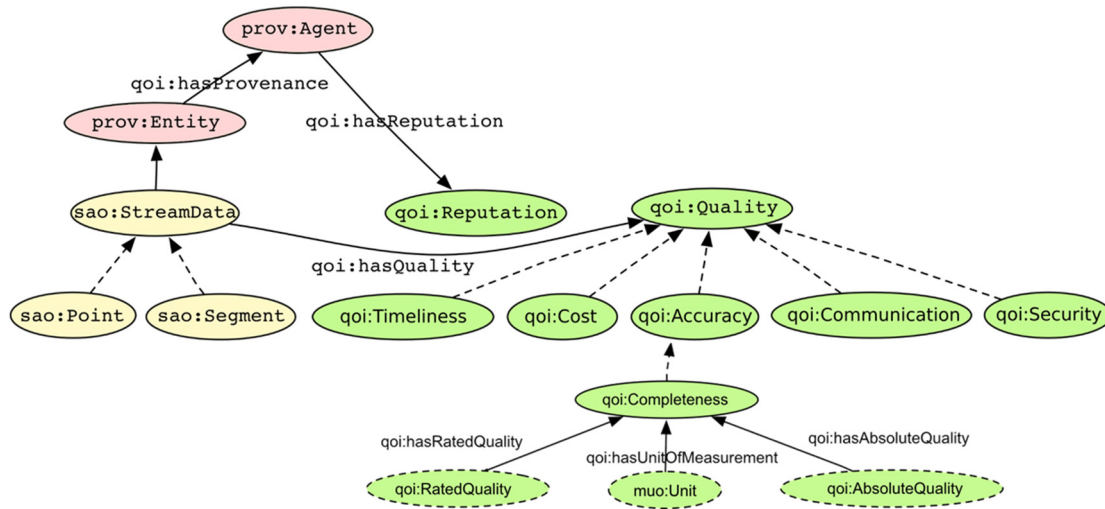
prov:Agent

qoi:hasProvenance

prov:Entity

qoi:hasReputation

sao:StreamData

qoi:Reputation

qoi:Quality

qoi:hasQuality

sao:Point

sao:Segment

qoi:Timeliness

qoi:Cost

qoi:Accuracy

qoi:Communication

qoi:Security

qoi:Completeness

qoi:hasRatedQuality

qoi:hasUnitOfMeasurement

qoi:hasAbsoluteQuality

qoi:RatedQuality

muo:Unit

qoi:AbsoluteQuality